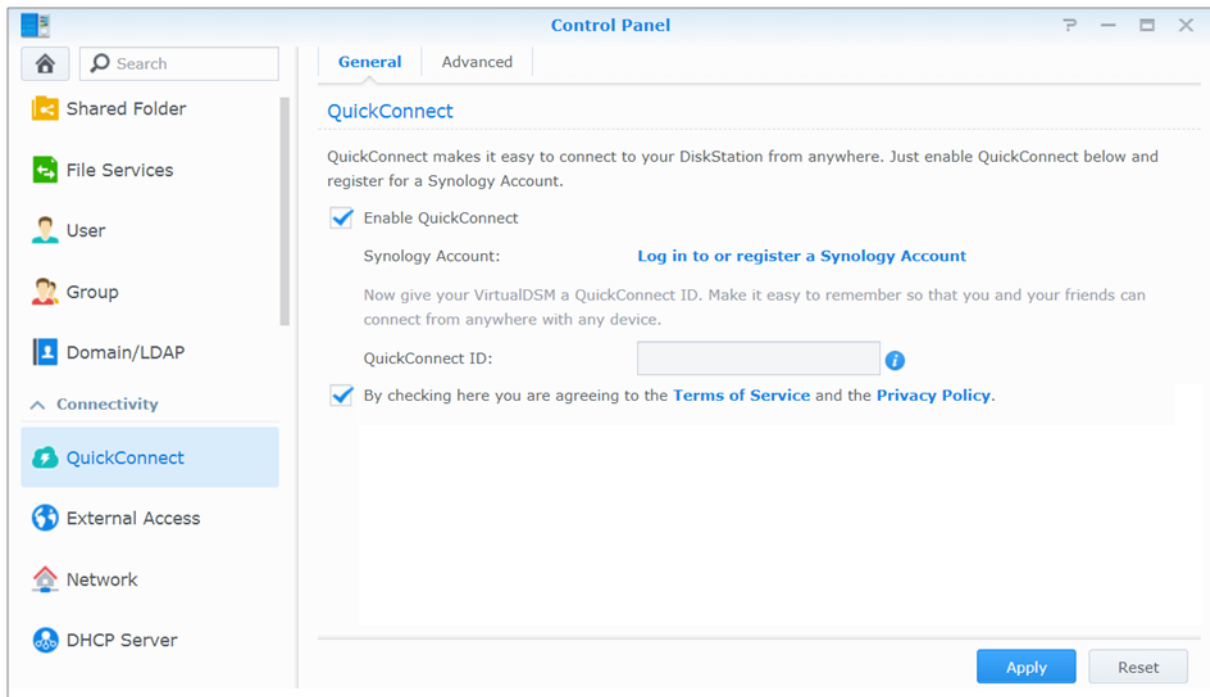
Control Panel

Search

Shared Folder

File Services

User

Group

Domain/LDAP

Connectivity

QuickConnect

External Access

Network

DHCP Server

General | Advanced

QuickConnect

QuickConnect makes it easy to connect to your DiskStation from anywhere. Just enable QuickConnect below and register for a Synology Account.

Enable QuickConnect

Synology Account: Log in to or register a Synology Account

Now give your VirtualDSM a QuickConnect ID. Make it easy to remember so that you and your friends can connect from anywhere with any device.

QuickConnect ID:

By checking here you are agreeing to the Terms of Service and the Privacy Policy.

Apply

Reset